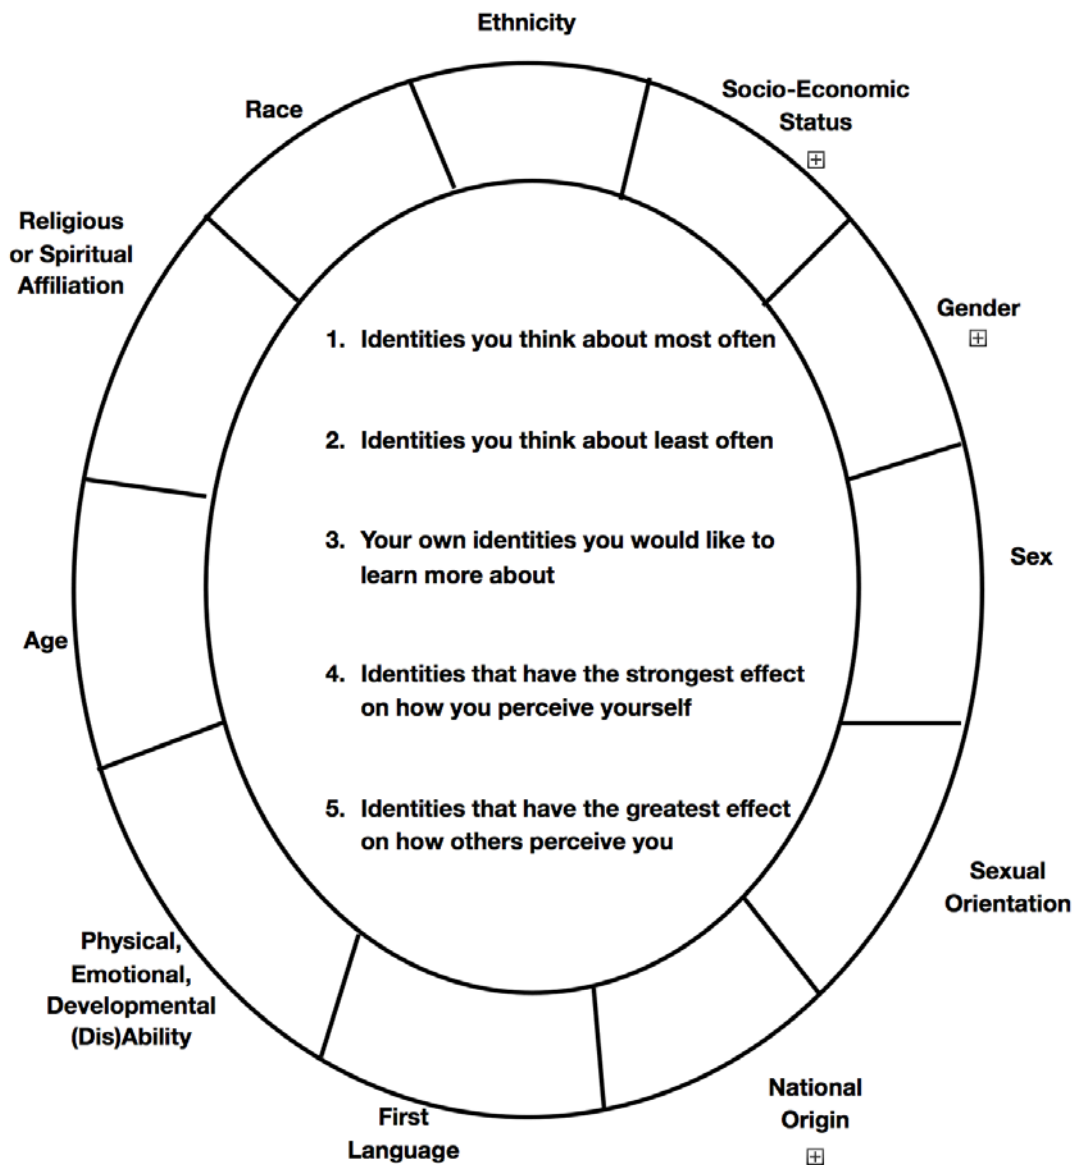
Ethnicity

Socio-Economic Status

Race

Religious or Spiritual Affiliation

Gender

1. Identities you think about most often

2. Identities you think about least often

3. Your own identities you would like to learn more about

Sex

Age

4. Identities that have the strongest effect on how you perceive yourself

5. Identities that have the greatest effect on how others perceive you

Sexual Orientation

Physical, Emotional, Developmental (Dis)Ability

National Origin

First Language